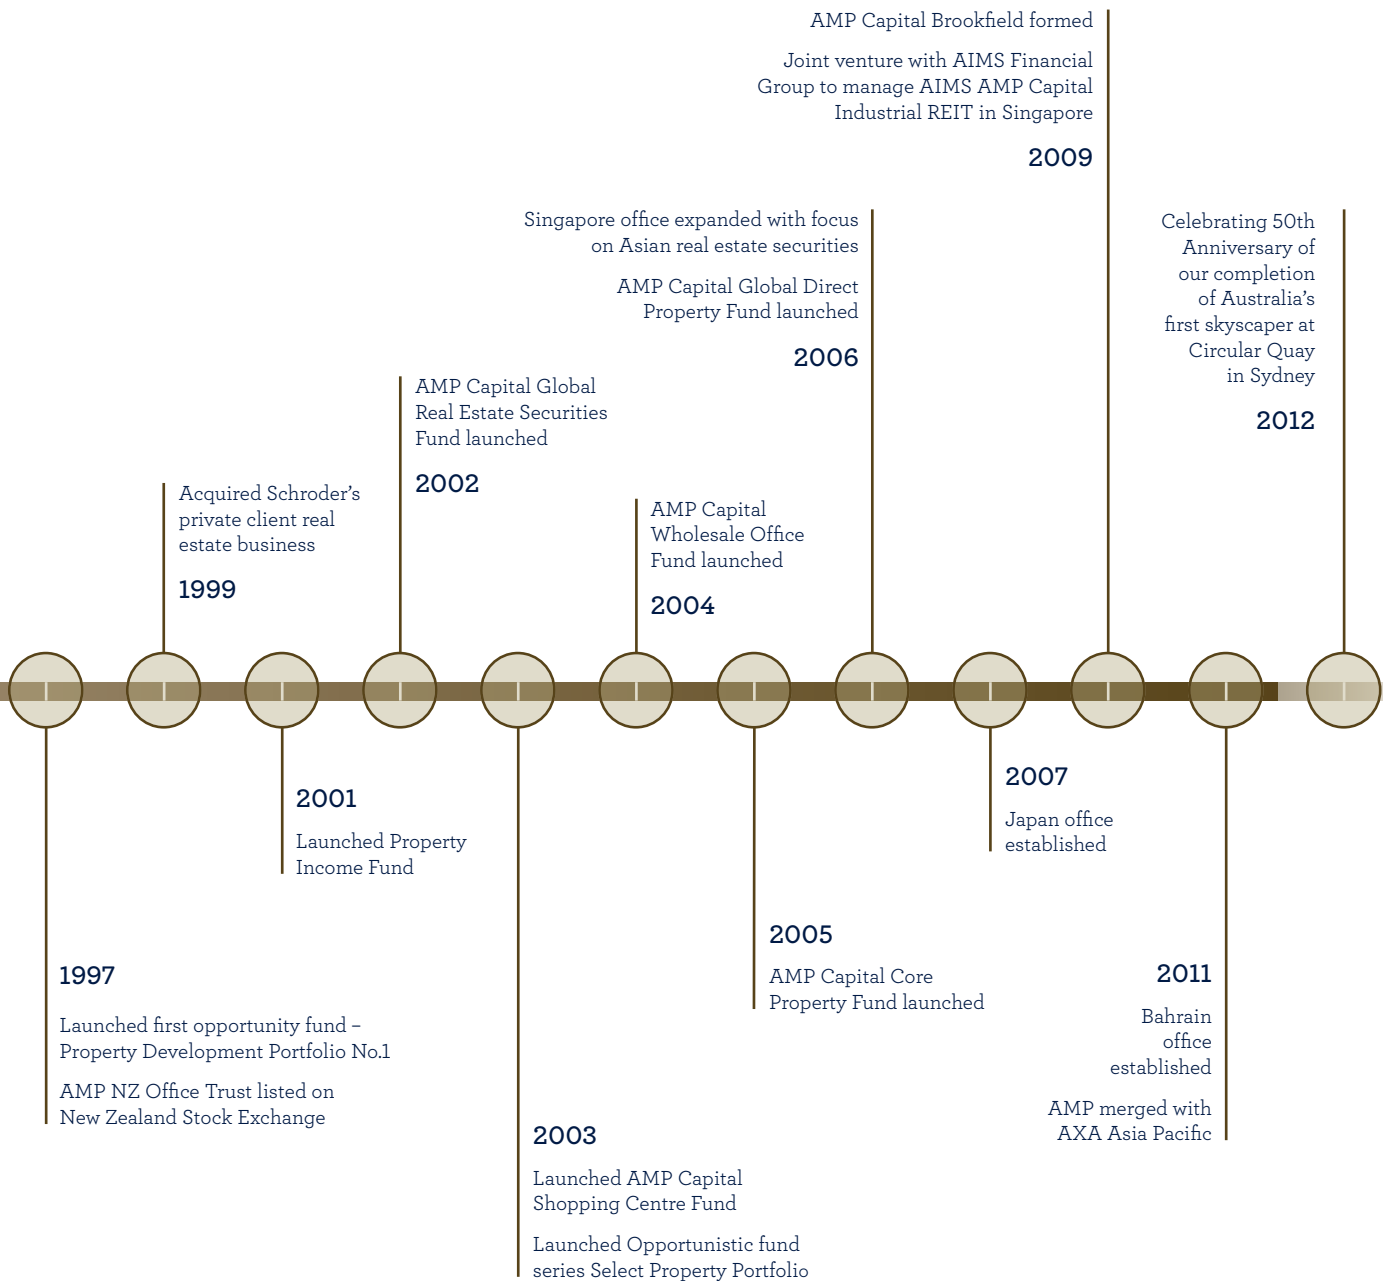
AMP Capital Brookfield formed

Joint venture with AIMS Financial Group to manage AIMS AMP Capital Industrial REIT in Singapore

2009

Singapore office expanded with focus on Asian real estate securities

AMP Capital Global Direct Property Fund launched

2006

Celebrating 50th Anniversary of our completion of Australia's first skyscaper at Circular Quay in Sydney

2012

AMP Capital Global Real Estate Securities Fund launched

2002

Acquired Schroder's private client real estate business

1999

AMP Capital Wholesale Office Fund launched

2004

2001

Launched Property Income Fund

2007

Japan office established

2005

AMP Capital Core Property Fund launched

1997

Launched first opportunity fund – Property Development Portfolio No.1

AMP NZ Office Trust listed on New Zealand Stock Exchange

2011

Bahrain office established

AMP merged with AXA Asia Pacific

2003

Launched AMP Capital Shopping Centre Fund

Launched Opportunistic fund series Select Property Portfolio